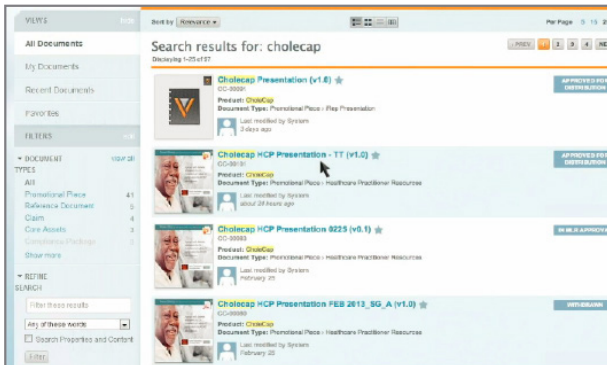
VIEWS hide

All Documents

My Documents

Recent Documents

Favorites

FILTERS edit

▼ DOCUMENT TYPES view all

All

Promotional Piece 41

Reference Document 6

Claim 4

Core Assets 3

Compliance Package 3

Show more

▼ REFINE SEARCH

Filter these results

Any of these words

Search Properties and Content

Filter

Sort by Relevance ▾

Per Page 5 15 25

Search results for: cholecap

Displaying 1-25 of 57

‹ PREV 1 2 3 4 NE

Cholecap Presentation (v1.0)

CC-00001

Product: Cholecap

Document Type: Promotional Piece : Rep Presentation

Last modified by System

3 days ago

APPROVED FOR DISTRIBUTION

Cholecap HCP Presentation - TT (v1.0)

CC-00191

Product: Cholecap

Document Type: Promotional Piece : Healthcare Practitioner Resources

Last modified by System

about 24 hours ago

APPROVED FOR DISTRIBUTION

Cholecap HCP Presentation 0225 (v0.1)

CC-00083

Product: Cholecap

Document Type: Promotional Piece : Healthcare Practitioner Resources

Last modified by System

February 25

IN MLR APPROVAL

Cholecap HCP Presentation FEB 2013_SG_A (v1.0)

CC-00080

Product: Cholecap

Document Type: Promotional Piece : Healthcare Practitioner Resources

Last modified by System

February 25

WITHDRAWN